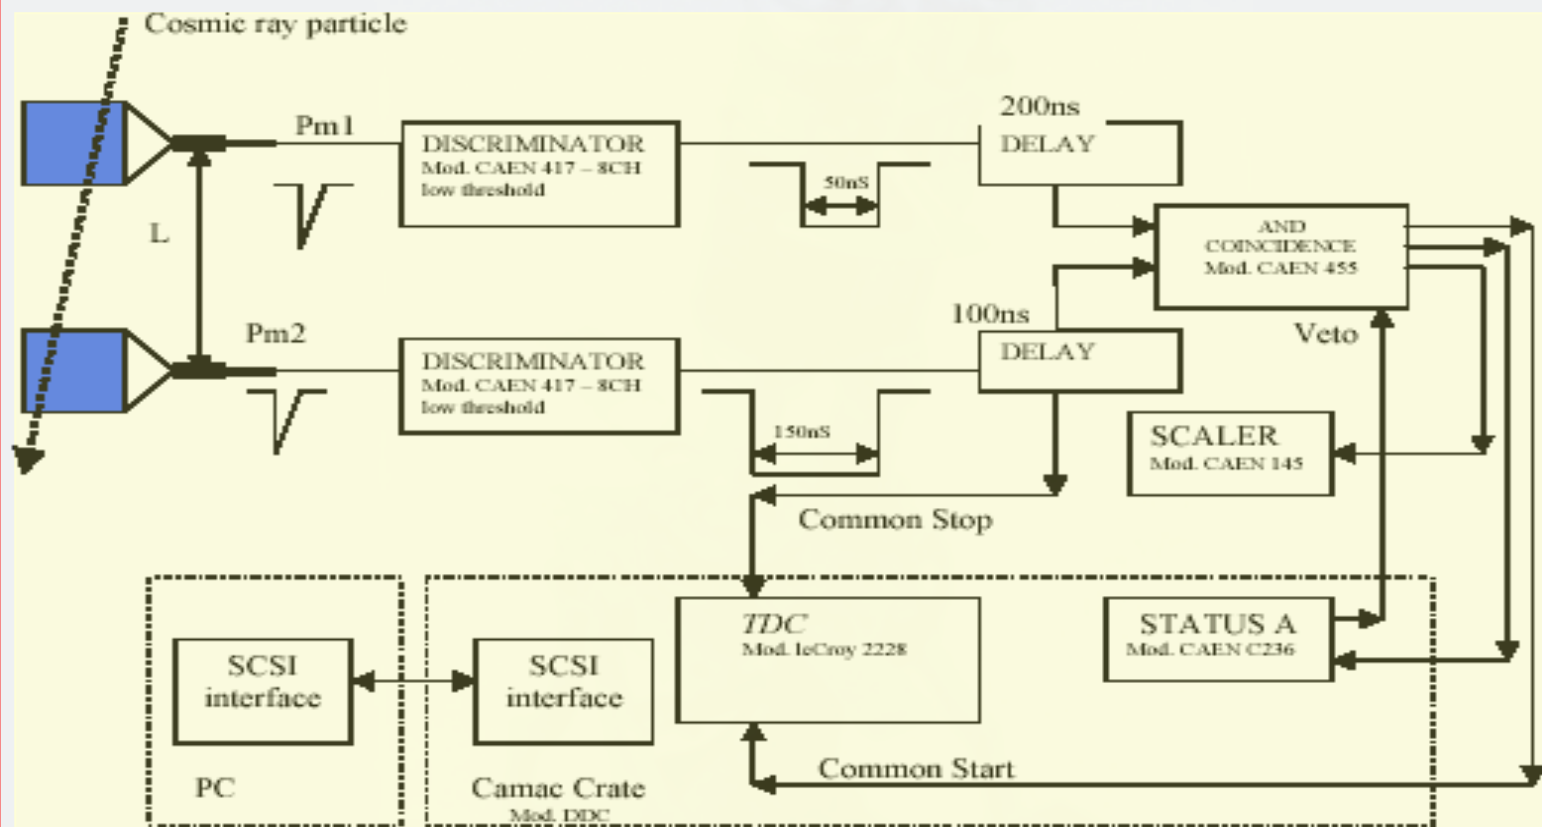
Cosmic ray particle

Pm1

L

Pm2

DISCRIMINATOR
Mod. CAEN 417 – 8CH
low threshold

DISCRIMINATOR
Mod. CAEN 417 – 8CH
low threshold

50nS

150nS

200ns
DELAY

100ns
DELAY

AND
COINCIDENCE
Mod. CAEN 455

Veto

SCALER
Mod. CAEN 145

Common Stop

SCSI
interface

PC

SCSI
interface

Camac Crate
Mod. DDC

TDC
Mod. leCroy 2228

STATUS A
Mod. CAEN C236

Common Start